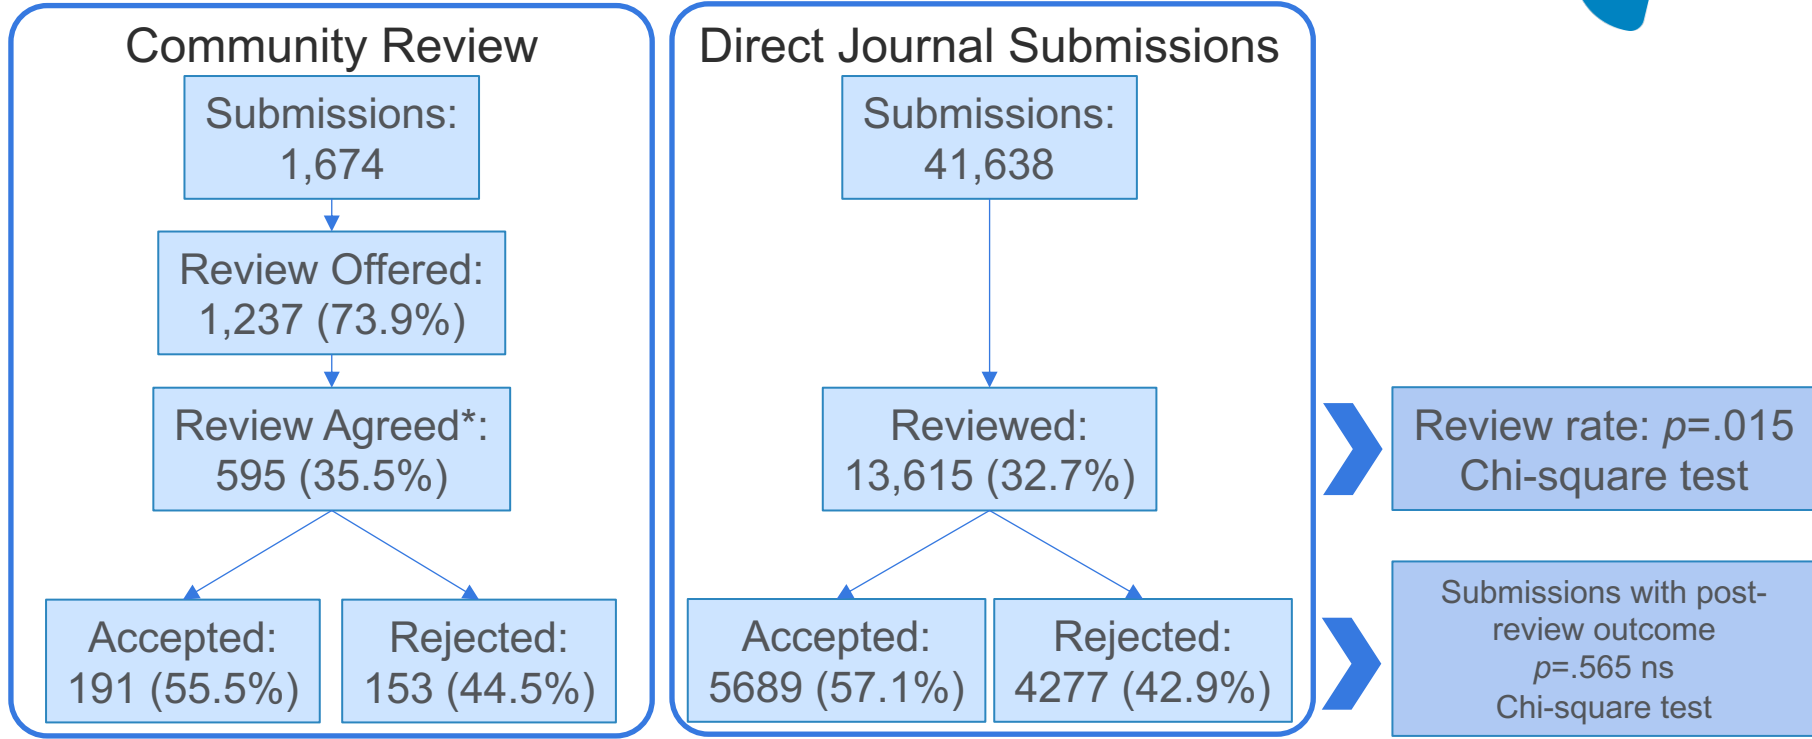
Community Review

Submissions: 1,674

Review Offered: 1,237 (73.9%)

Review Agreed*: 595 (35.5%)

Accepted: 191 (55.5%)

Rejected: 153 (44.5%)

Direct Journal Submissions

Submissions: 41,638

Reviewed: 13,615 (32.7%)

Accepted: 5689 (57.1%)

Rejected: 4277 (42.9%)

Review rate: $p$=.015 Chi-square test

Submissions with post-review outcome $p$=.565 ns Chi-square test